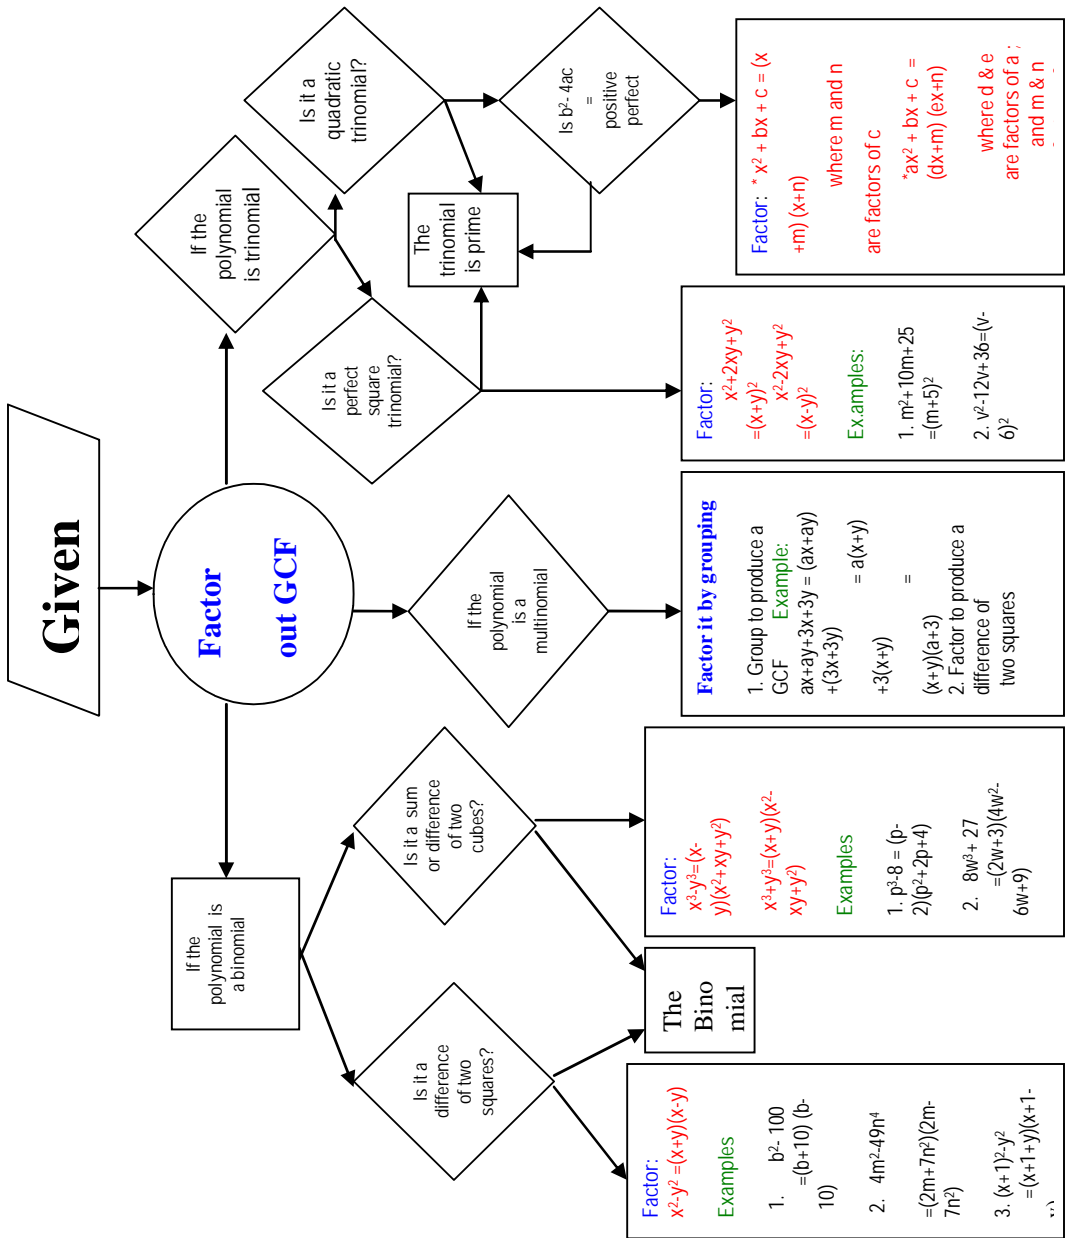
Given

Factor out GCF

If the polynomial is trinomial

Is it a quadratic trinomial?

Is $b^2-4ac$ = positive perfect

The trinomial is prime

Factor: * $x^2 + bx + c = (x+m)(x+n)$ where m and n are factors of c
*$ax^2 + bx + c = (dx+m)(ex+n)$ where d & e are factors of a ; and m & n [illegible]

Is it a perfect square trinomial?

Factor: $x^2+2xy+y^2 = (x+y)^2$ $x^2-2xy+y^2 = (x-y)^2$
Ex.amples:
1. $m^2+10m+25 = (m+5)^2$
2. $v^2-12v+36=(v-6)^2$

If the polynomial is a multinomial

Factor it by grouping
1. Group to produce a GCF Example: $ax+ay+3x+3y = (ax+ay)+(3x+3y)$ $= a(x+y)+3(x+y)$ $= (x+y)(a+3)$
2. Factor to produce a difference of two squares

If the polynomial is a binomial

Is it a sum or difference of two cubes?

Factor: $x^3-y^3=(x-y)(x^2+xy+y^2)$
$x^3+y^3=(x+y)(x^2-xy+y^2)$
Examples
1. $p^3-8 = (p-2)(p^2+2p+4)$
2. $8w^3+27 =(2w+3)(4w^2-6w+9)$

The Binomial

Is it a difference of two squares?

Factor: $x^2-y^2 =(x+y)(x-y)$
Examples
1. $b^2-100 =(b+10)(b-10)$
2. $4m^2-49n^4 =(2m+7n^2)(2m-7n^2)$
3. $(x+1)^2-y^2 =(x+1+y)(x+1-$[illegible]